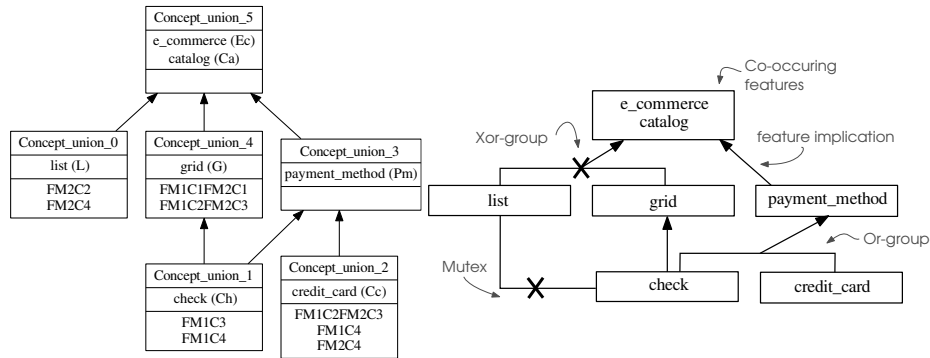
Concept_union_5
e_commerce (Ec)
catalog (Ca)

Concept_union_0
list (L)
FM2C2
FM2C4

Concept_union_4
grid (G)
FM1C1FM2C1
FM1C2FM2C3

Concept_union_3
payment_method (Pm)

Concept_union_1
check (Ch)
FM1C3
FM1C4

Concept_union_2
credit_card (Cc)
FM1C2FM2C3
FM1C4
FM2C4

Co-occuring features

e_commerce
catalog

Xor-group

feature implication

list

grid

payment_method

Or-group

Mutex

check

credit_card